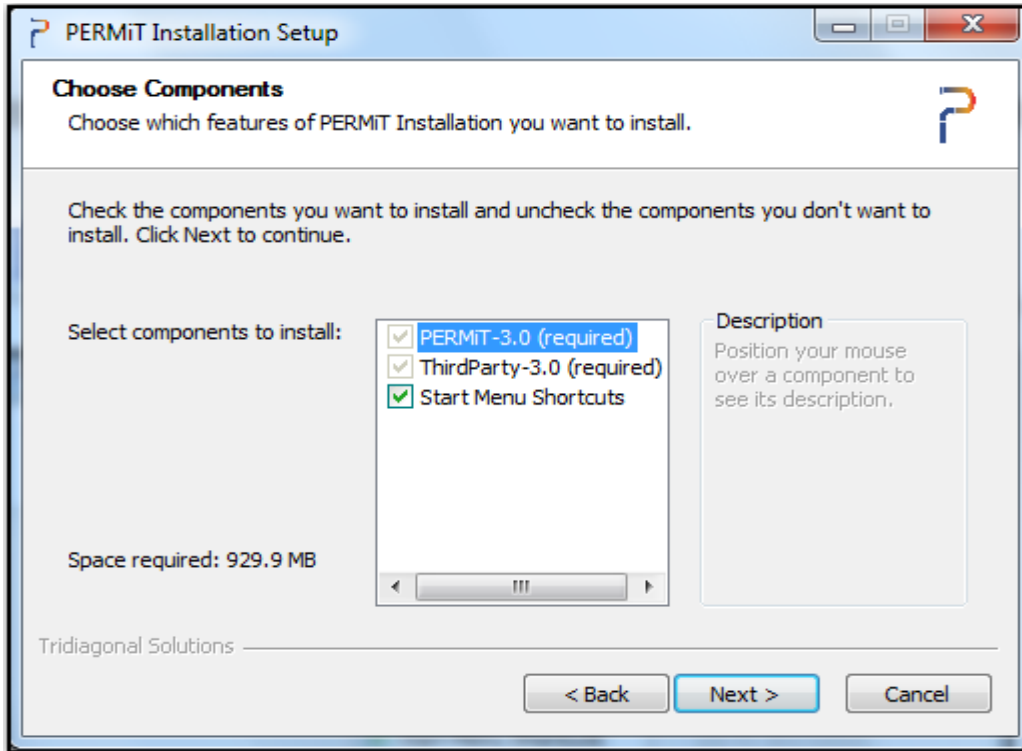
PERMiT Installation Setup

Choose Components
Choose which features of PERMiT Installation you want to install.

Check the components you want to install and uncheck the components you don't want to install. Click Next to continue.

Select components to install:

PERMiT-3.0 (required)
ThirdParty-3.0 (required)
Start Menu Shortcuts

Description
Position your mouse over a component to see its description.

Space required: 929.9 MB

Tridiagonal Solutions

< Back
Next >
Cancel